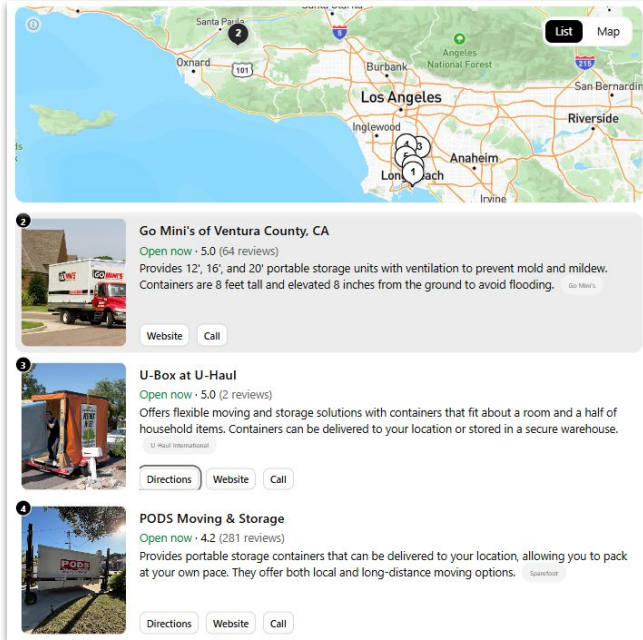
Santa Paula
2
Oxnard
101
5
Burbank
Angeles National Forest
Los Angeles
San Bernardino
Inglewood
Riverside
Anaheim
Long Beach
Irvine
List
Map

2
Go Mini's of Ventura County, CA
Open now · 5.0 (64 reviews)
Provides 12', 16', and 20' portable storage units with ventilation to prevent mold and mildew. Containers are 8 feet tall and elevated 8 inches from the ground to avoid flooding. Go Mini's
Website
Call

3
U-Box at U-Haul
Open now · 5.0 (2 reviews)
Offers flexible moving and storage solutions with containers that fit about a room and a half of household items. Containers can be delivered to your location or stored in a secure warehouse. U-Haul International
Directions
Website
Call

4
PODS Moving & Storage
Open now · 4.2 (281 reviews)
Provides portable storage containers that can be delivered to your location, allowing you to pack at your own pace. They offer both local and long-distance moving options. Sparefoot
Directions
Website
Call